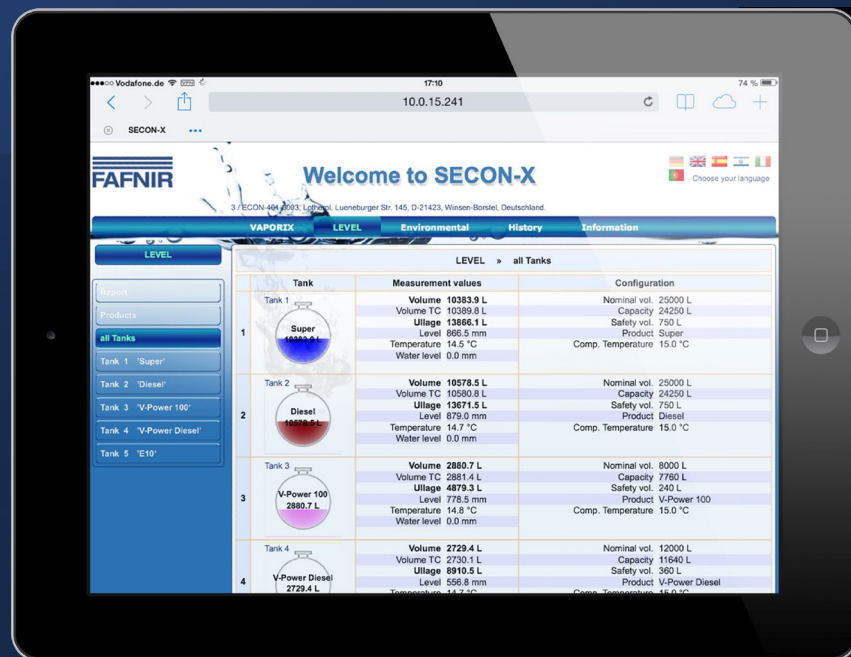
●●●○○ Vodafone.de 17:10 74 %

10.0.15.241

SECON-X ...

FAFNIR

Welcome to SECON-X

Choose your language

3 / ECON-404 0003, Lotherpl, Lueneburger Str. 145, D-21423, Winsen-Borstel, Deutschland.

VAPORIX LEVEL Environmental History Information

LEVEL

Report

Products

all Tanks

Tank 1 'Super'

Tank 2 'Diesel'

Tank 3 'V-Power 100'

Tank 4 'V-Power Diesel'

Tank 5 'E10'

LEVEL » all Tanks

| | Tank | Measurement values | Configuration |
|---|---|---|---|
| 1 | Tank 1 Super 10383.9 L | Volume 10383.9 L<br>Volume TC 10389.8 L<br>Ullage 13866.1 L<br>Level 866.5 mm<br>Temperature 14.5 °C<br>Water level 0.0 mm | Nominal vol. 25000 L<br>Capacity 24250 L<br>Safety vol. 750 L<br>Product Super<br>Comp. Temperature 15.0 °C |
| 2 | Tank 2 Diesel 10578.5 L | Volume 10578.5 L<br>Volume TC 10580.8 L<br>Ullage 13671.5 L<br>Level 879.0 mm<br>Temperature 14.7 °C<br>Water level 0.0 mm | Nominal vol. 25000 L<br>Capacity 24250 L<br>Safety vol. 750 L<br>Product Diesel<br>Comp. Temperature 15.0 °C |
| 3 | Tank 3 V-Power 100 2880.7 L | Volume 2880.7 L<br>Volume TC 2881.4 L<br>Ullage 4879.3 L<br>Level 778.5 mm<br>Temperature 14.8 °C<br>Water level 0.0 mm | Nominal vol. 8000 L<br>Capacity 7760 L<br>Safety vol. 240 L<br>Product V-Power 100<br>Comp. Temperature 15.0 °C |
| 4 | Tank 4 V-Power Diesel 2729.4 L | Volume 2729.4 L<br>Volume TC 2730.1 L<br>Ullage 8910.5 L<br>Level 556.8 mm<br>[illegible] | Nominal vol. 12000 L<br>Capacity 11640 L<br>Safety vol. 360 L<br>Product V-Power Diesel<br>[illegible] |